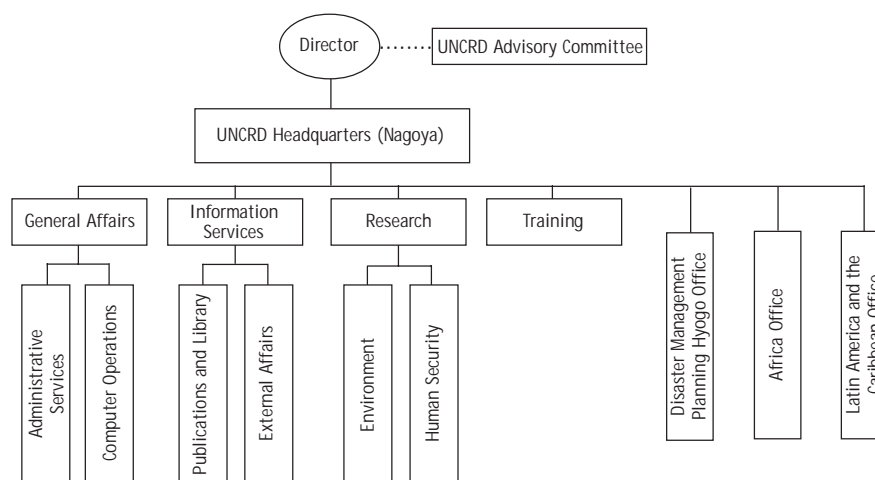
Director
UNCRD Advisory Committee
UNCRD Headquarters (Nagoya)
General Affairs
Information Services
Research
Training
Administrative Services
Computer Operations
Publications and Library
External Affairs
Environment
Human Security
Disaster Management Planning Hyogo Office
Africa Office
Latin America and the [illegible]